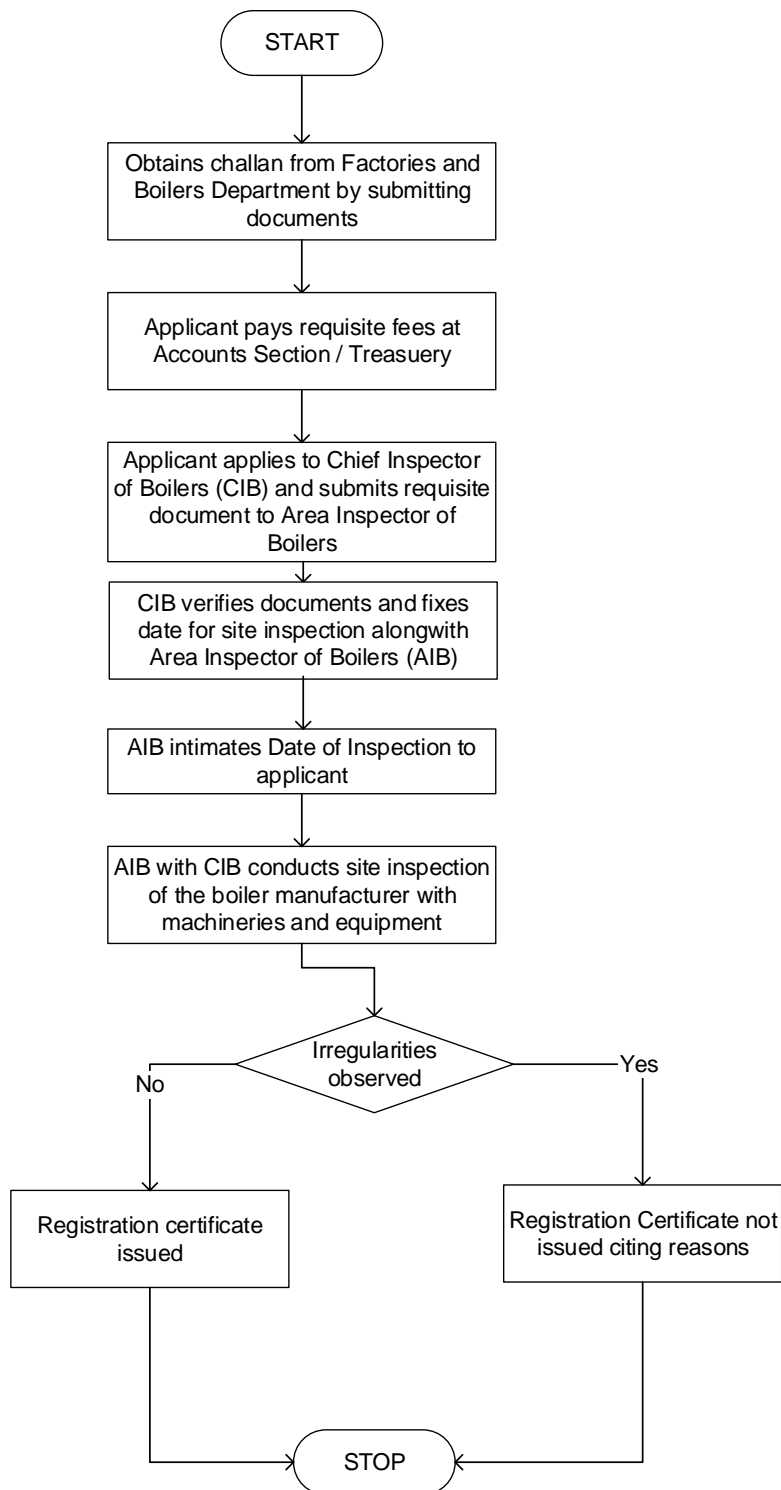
START

Obtains challan from Factories and Boilers Department by submitting documents

Applicant pays requisite fees at Accounts Section / Treasuery

Applicant applies to Chief Inspector of Boilers (CIB) and submits requisite document to Area Inspector of Boilers

CIB verifies documents and fixes date for site inspection alongwith Area Inspector of Boilers (AIB)

AIB intimates Date of Inspection to applicant

AIB with CIB conducts site inspection of the boiler manufacturer with machineries and equipment

Irregularities observed

No

Yes

Registration certificate issued

Registration Certificate not issued citing reasons

STOP